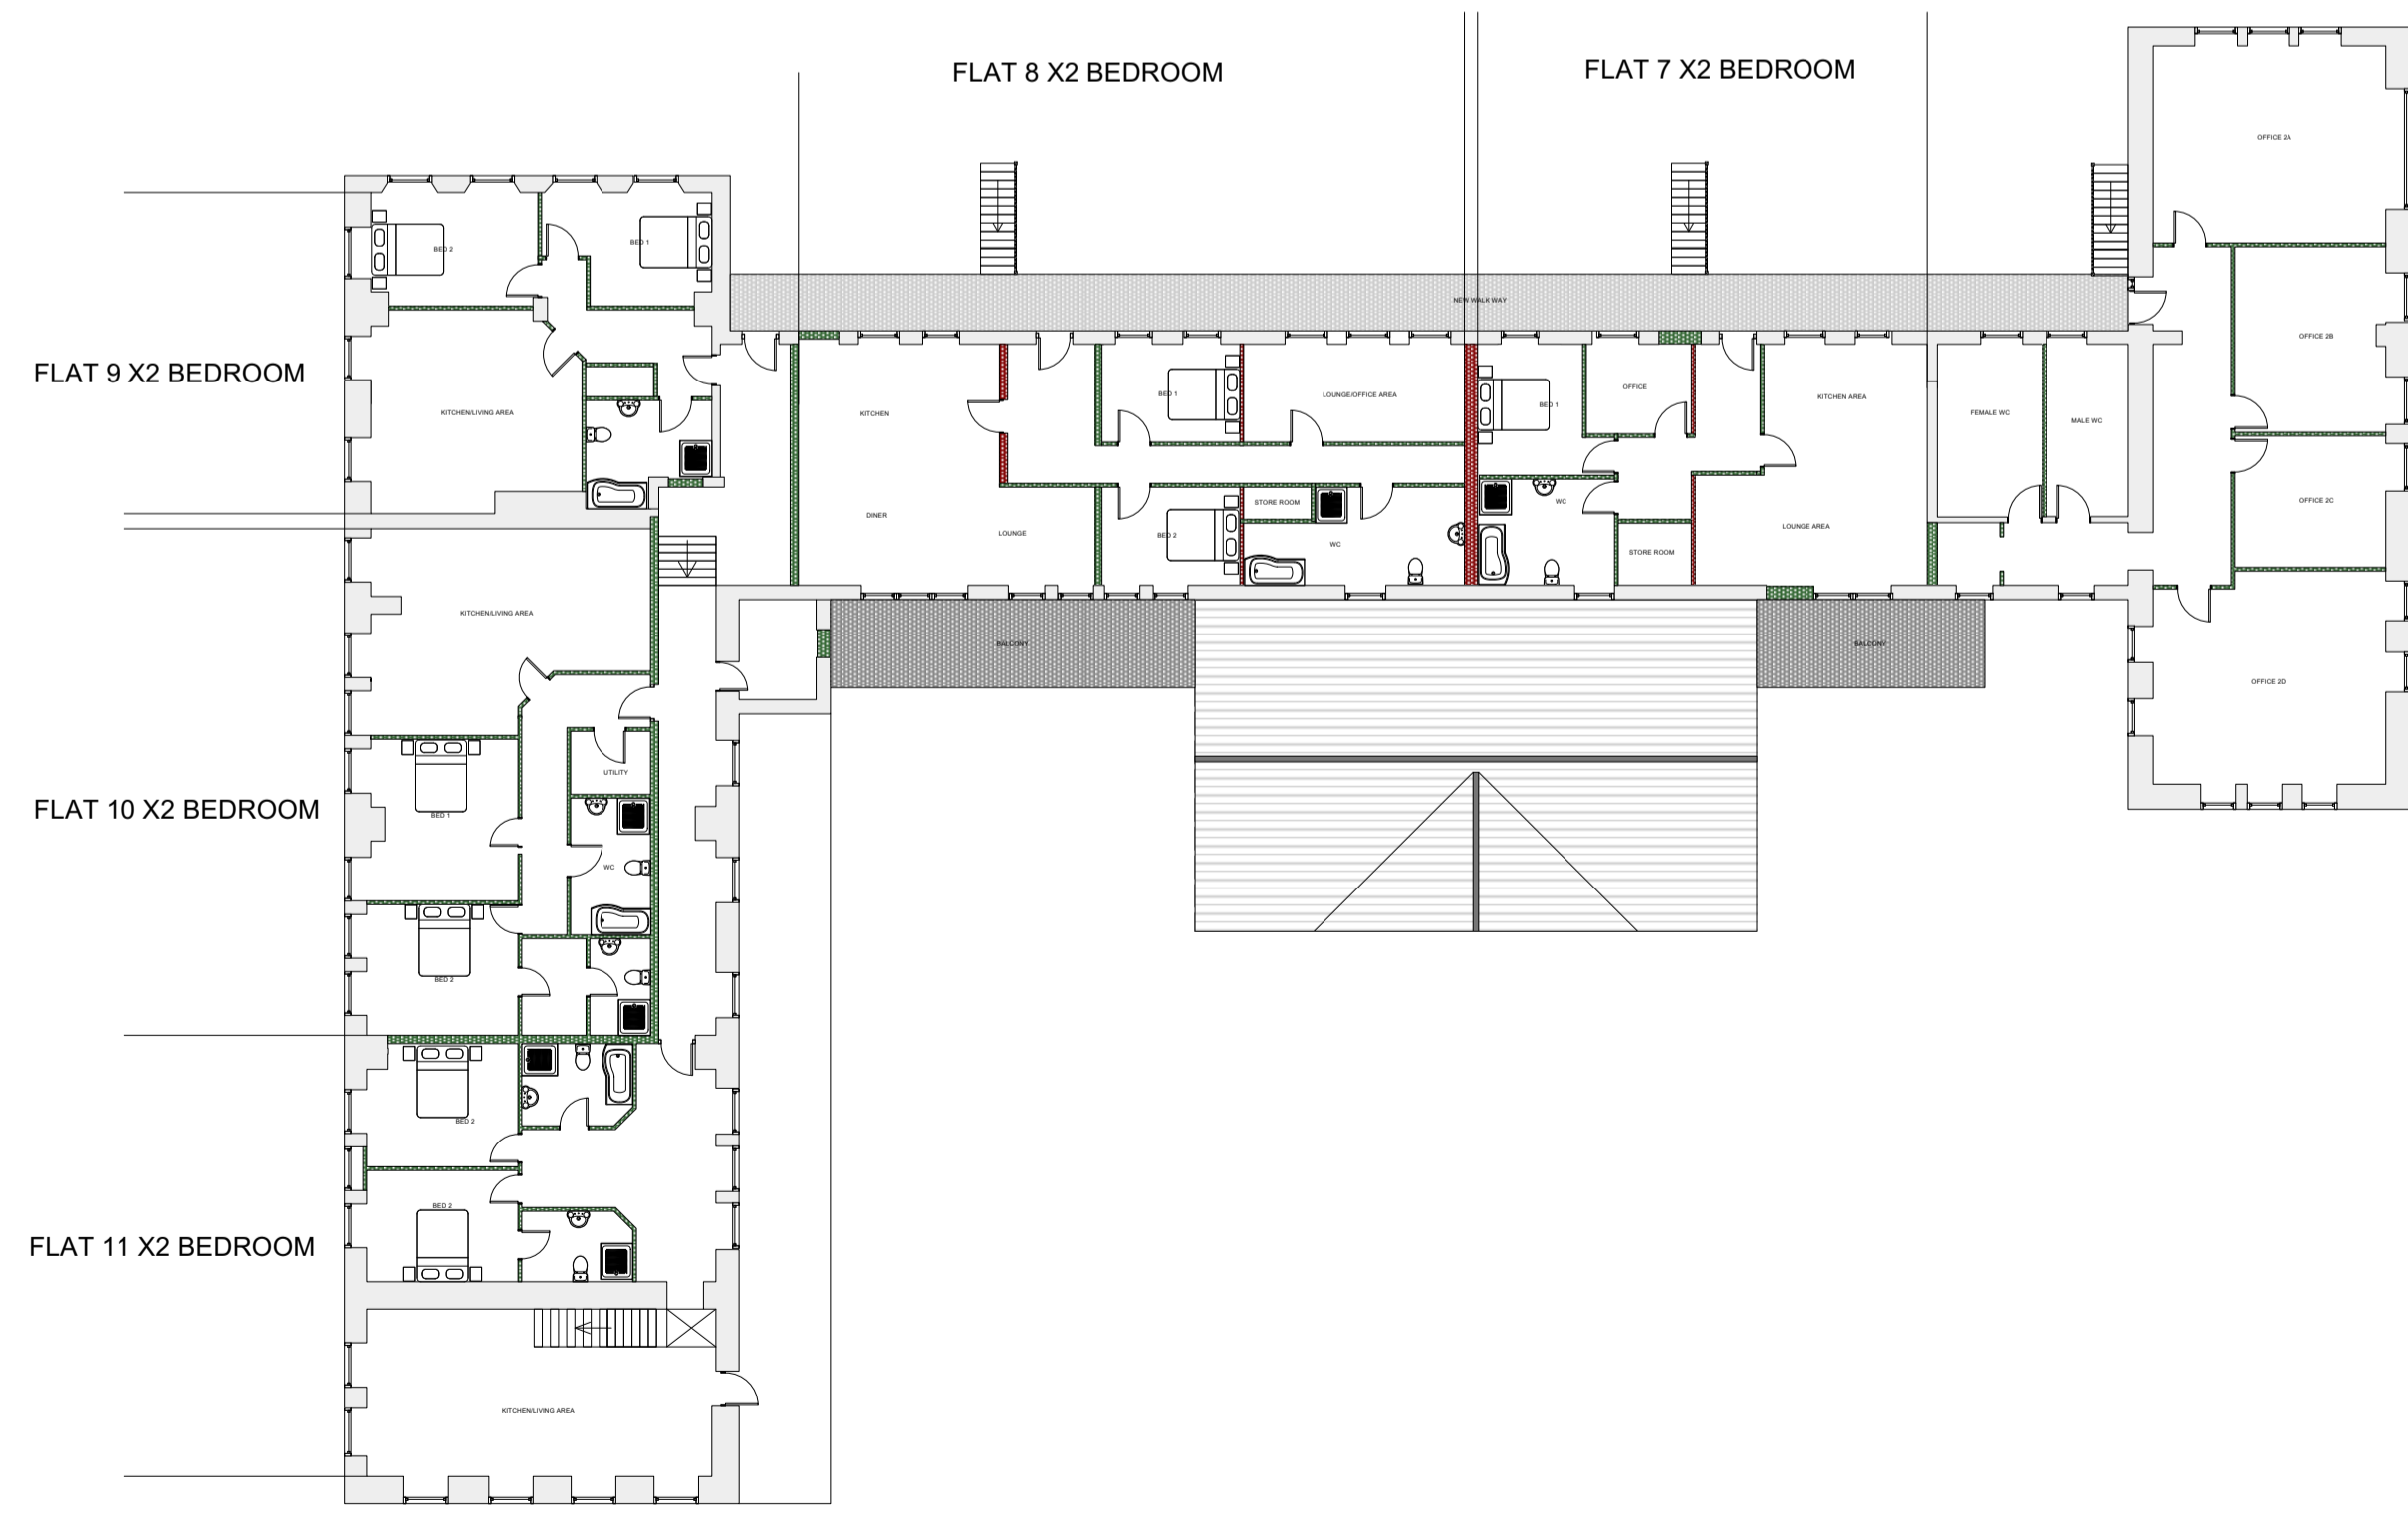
FLAT 8 X2 BEDROOM

FLAT 7 X2 BEDROOM

OFFICE 2A

NEW WALK WAY

OFFICE 2B

OFFICE 2C

OFFICE 2D

BED 2

BED 1

FLAT 9 X2 BEDROOM

KITCHEN/LIVING AREA

KITCHEN

BED 1

LOUNGE/OFFICE AREA

BED 1

OFFICE

KITCHEN AREA

FEMALE WC

MALE WC

DINER

LOUNGE

BED 2

STORE ROOM

WC

WC

STORE ROOM

LOUNGE AREA

KITCHEN/LIVING AREA

BALCONY

BALCONY

UTILITY

FLAT 10 X2 BEDROOM

BED 1

WC

BED 2

BED 2

BED 2

FLAT 11 X2 BEDROOM

KITCHEN/LIVING AREA